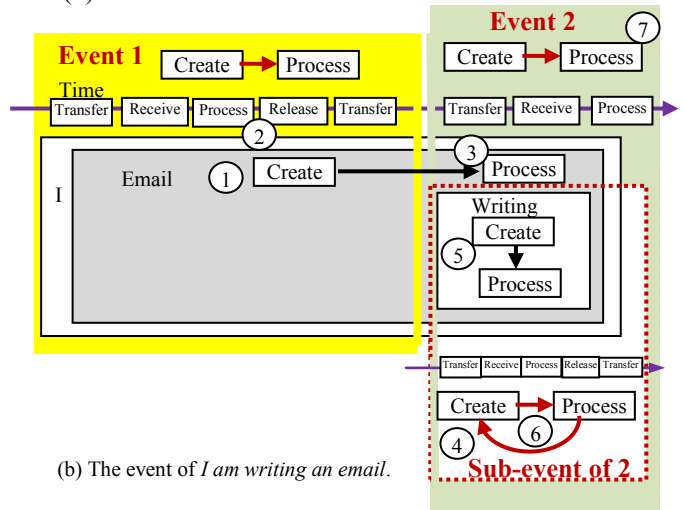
Event 1

Create

Process

Event 2

Create

Process

7

Time

Transfer

Receive

Process

Release

Transfer

Transfer

Receive

Process

2

3

Email

1

Create

Process

I

Writing

Create

5

Process

Transfer

Receive

Process

Release

Transfer

Create

Process

4

6

(b) The event of *I am writing an email*.

Sub-event of 2